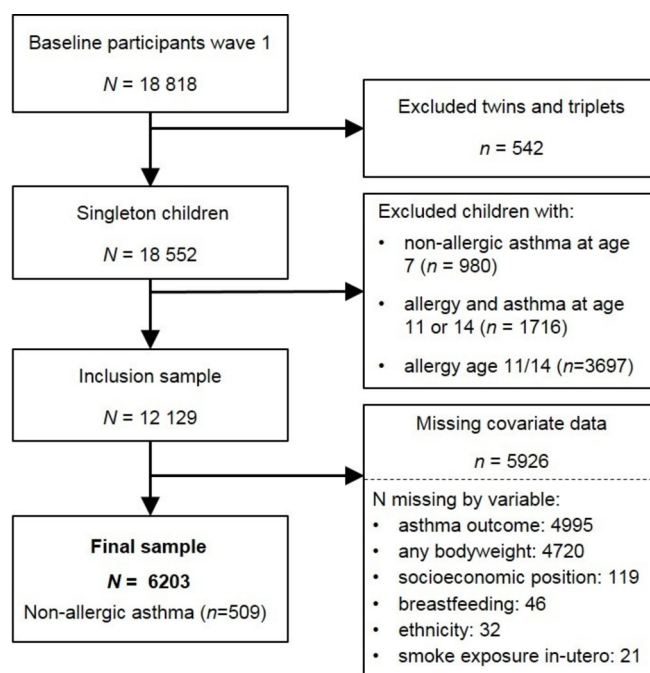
Baseline participants wave 1

$N$ = 18 818

Excluded twins and triplets

$n$ = 542

Singleton children

$N$ = 18 552

Excluded children with:

- non-allergic asthma at age 7 ($n$ = 980)
- allergy and asthma at age 11 or 14 ($n$ = 1716)
- allergy age 11/14 ($n$=3697)

Inclusion sample

$N$ = 12 129

Missing covariate data

$n$ = 5926

N missing by variable:

- asthma outcome: 4995
- any bodyweight: 4720
- socioeconomic position: 119
- breastfeeding: 46
- ethnicity: 32
- smoke exposure in-utero: 21

**Final sample**

**$N$ = 6203**

Non-allergic asthma ($n$=509)